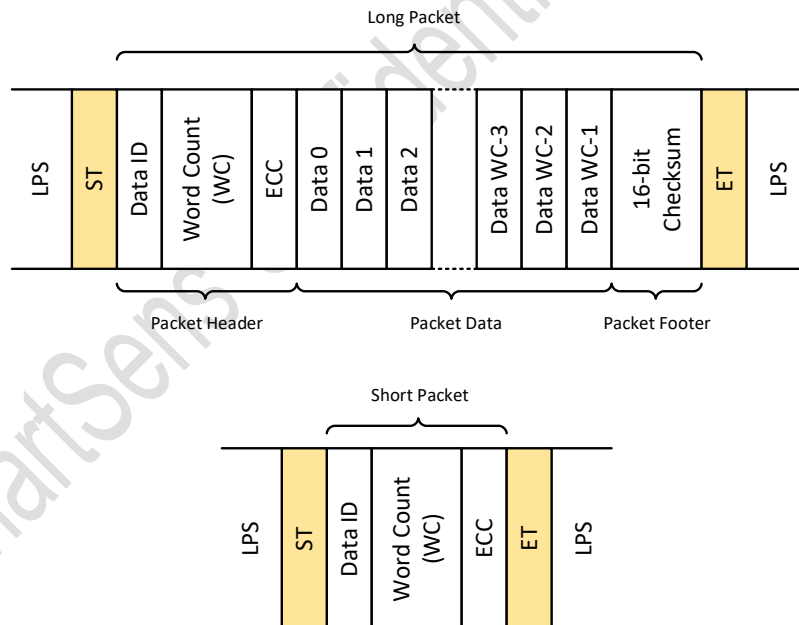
Long Packet

LPS
ST
Data ID
Word Count (WC)
ECC
Data 0
Data 1
Data 2
Data WC-3
Data WC-2
Data WC-1
16-bit Checksum
ET
LPS

Packet Header
Packet Data
Packet Footer

Short Packet

LPS
ST
Data ID
Word Count (WC)
ECC
ET
LPS

artSens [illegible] dent